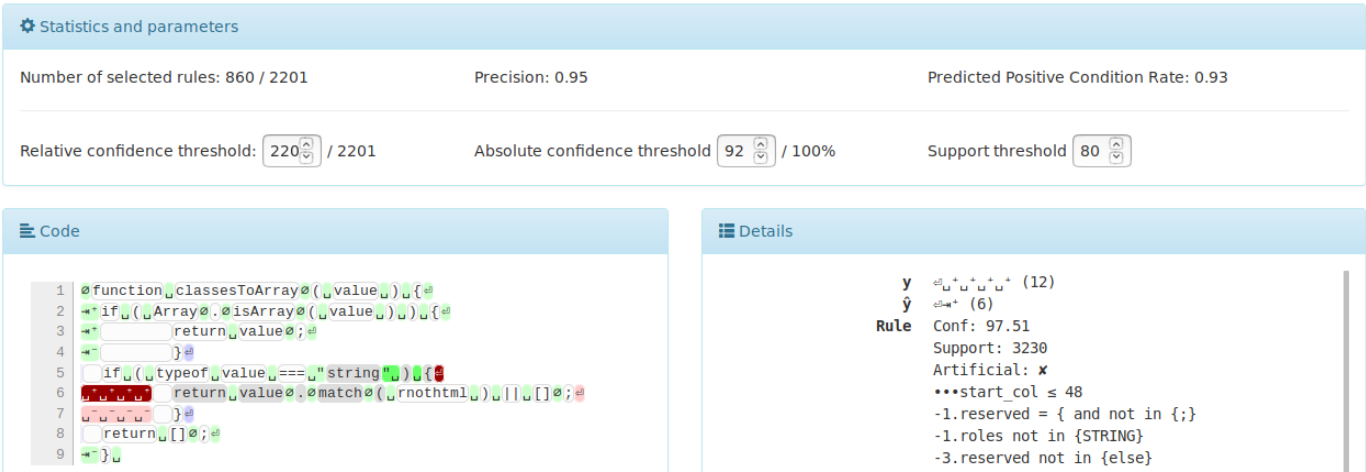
Statistics and parameters

Number of selected rules: 860 / 2201

Precision: 0.95

Predicted Positive Condition Rate: 0.93

Relative confidence threshold: 220 / 2201

Absolute confidence threshold 92 / 100%

Support threshold 80

Code

1 ∅function␣classesToArray∅(␣value␣)␣{⏎
2 ⇥⁺if␣(␣Array∅.∅isArray∅(␣value␣)␣)␣{⏎
3 ⇥⁺ return␣value∅;⏎
4 ⇥⁻ }⏎
5 if␣(␣typeof␣value␣===␣"string"␣)␣{⏎
6 ␣⁺␣⁺␣⁺␣⁺ return␣value∅.∅match∅(␣rnothtml␣)␣||␣[]∅;⏎
7 ␣⁻␣⁻␣⁻␣⁻ }⏎
8 return␣[]∅;⏎
9 ⇥⁻}␣

Details

y ⏎␣⁺␣⁺␣⁺␣⁺ (12)
ŷ ⏎⇥⁺ (6)
Rule Conf: 97.51
Support: 3230
Artificial: ✘
•••start_col ≤ 48
-1.reserved = { and not in {;}
-1.roles not in {STRING}
-3.reserved not in {else}